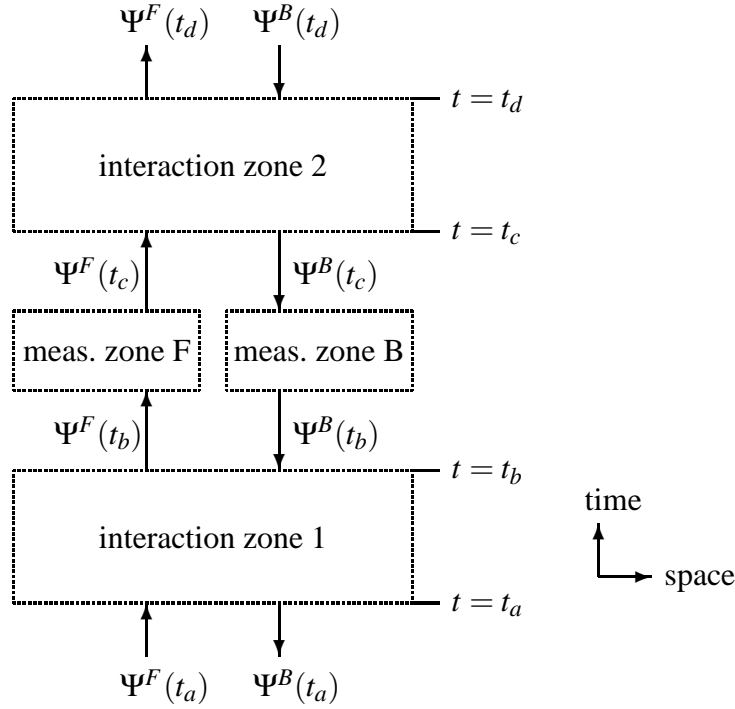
$\Psi^F(t_d)$ $\Psi^B(t_d)$

$t = t_d$

interaction zone 2

$t = t_c$

$\Psi^F(t_c)$ $\Psi^B(t_c)$

meas. zone F meas. zone B

$\Psi^F(t_b)$ $\Psi^B(t_b)$

$t = t_b$

time

interaction zone 1

space

$t = t_a$

$\Psi^F(t_a)$ $\Psi^B(t_a)$